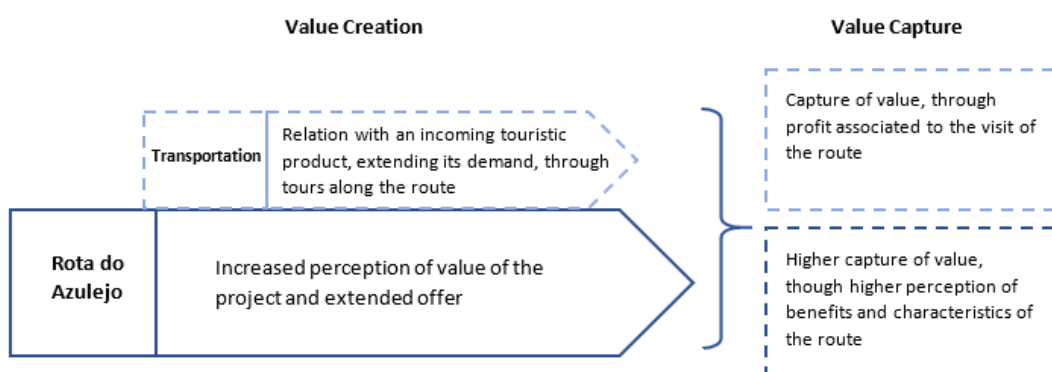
Value Creation

Value Capture

Transportation

Relation with an incoming touristic product, extending its demand, through tours along the route

Capture of value, through profit associated to the visit of the route

Rota do Azulejo

Increased perception of value of the project and extended offer

Higher capture of value, though higher perception of benefits and characteristics of the route